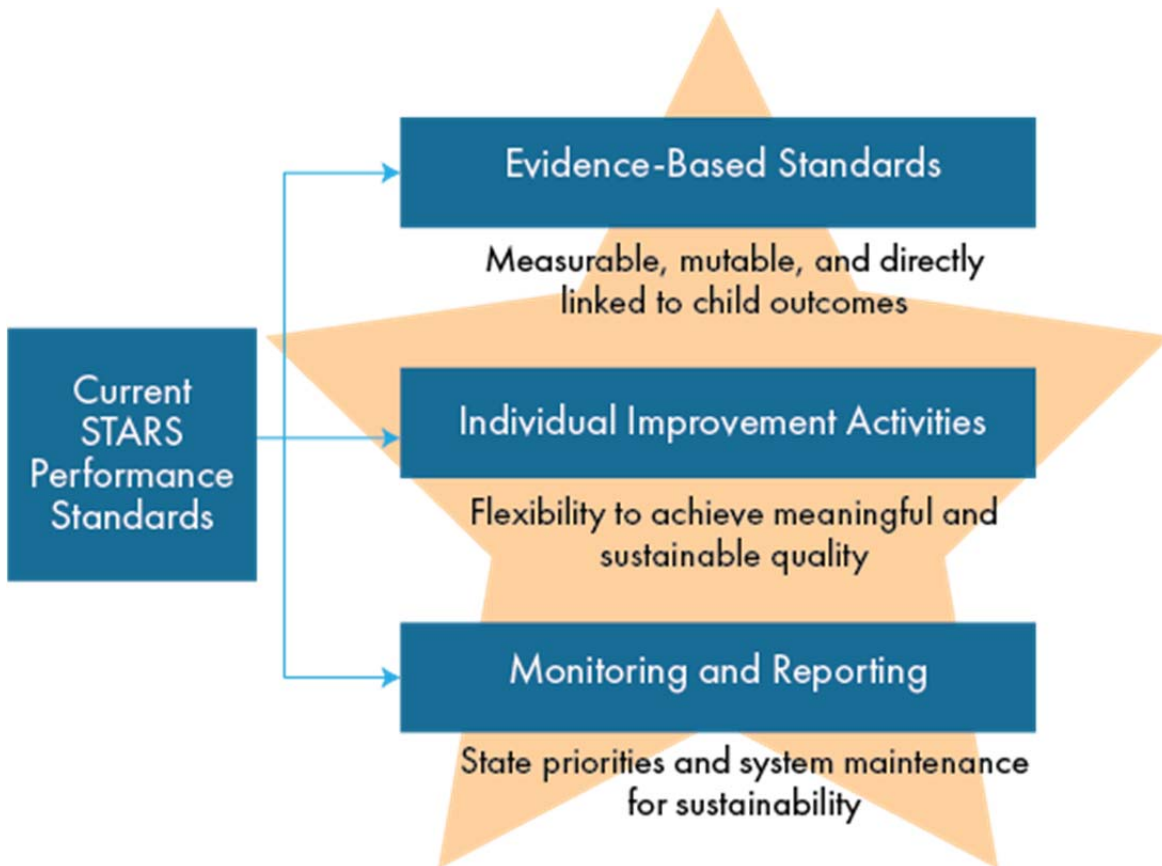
Current STARS Performance Standards

Evidence-Based Standards

Measurable, mutable, and directly linked to child outcomes

Individual Improvement Activities

Flexibility to achieve meaningful and sustainable quality

Monitoring and Reporting

State priorities and system maintenance for sustainability